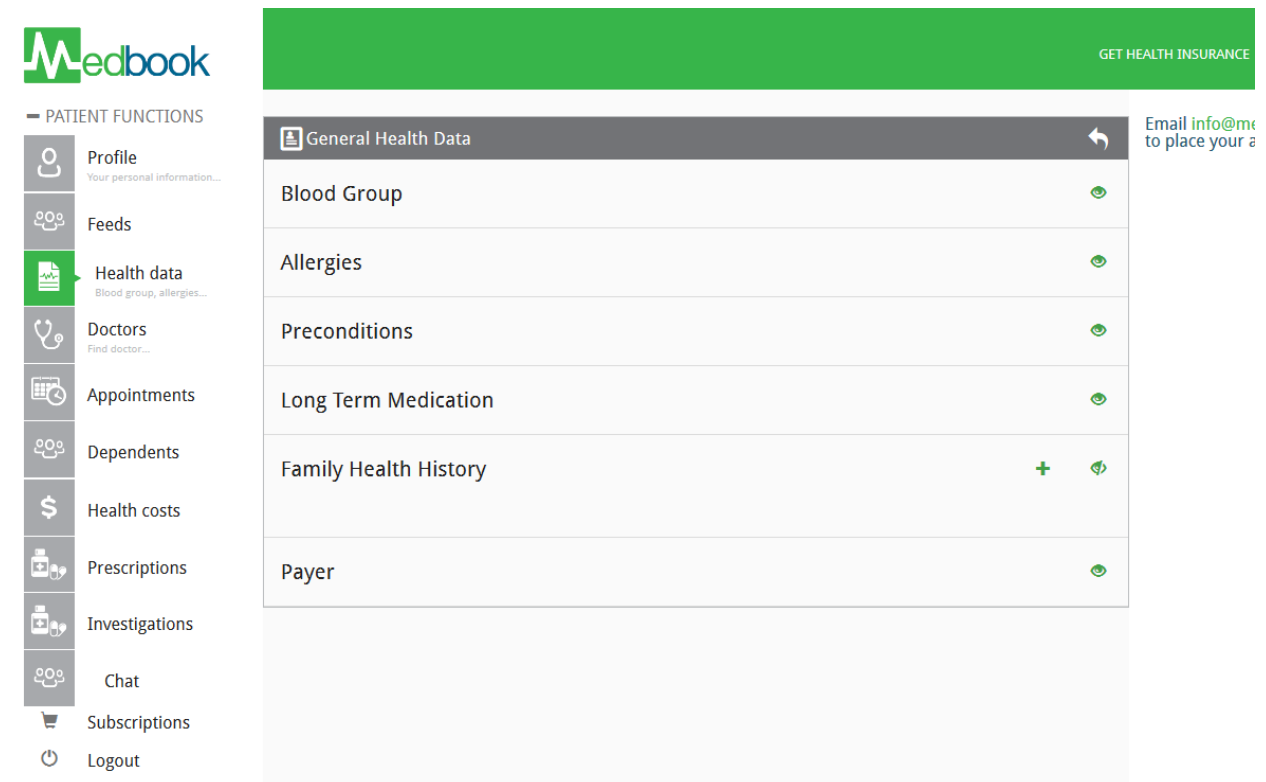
Medbook

− PATIENT FUNCTIONS

Profile
Your personal information...

Feeds

Health data
Blood group, allergies...

Doctors
Find doctor...

Appointments

Dependents

Health costs

Prescriptions

Investigations

Chat

Subscriptions

Logout

GET HEALTH INSURANCE

General Health Data

Blood Group

Allergies

Preconditions

Long Term Medication

Family Health History

+

Payer

Email info@me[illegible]
to place your a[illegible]